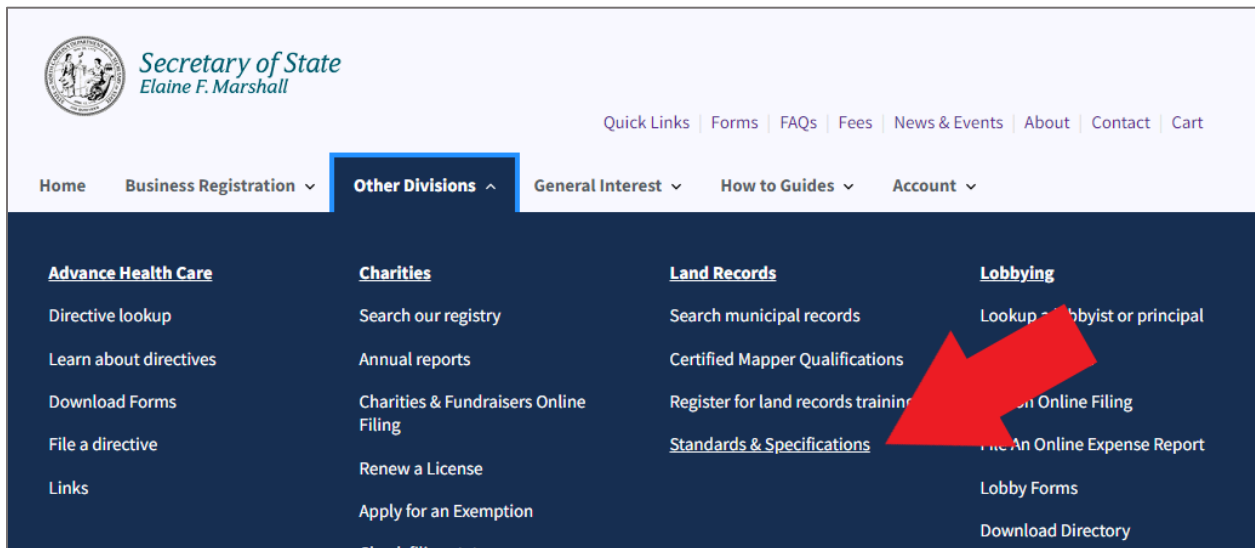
Secretary of State
Elaine F. Marshall

Quick Links | Forms | FAQs | Fees | News & Events | About | Contact | Cart

Home Business Registration Other Divisions General Interest How to Guides Account

Advance Health Care
Directive lookup
Learn about directives
Download Forms
File a directive
Links

Charities
Search our registry
Annual reports
Charities & Fundraisers Online Filing
Renew a License
Apply for an Exemption
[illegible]

Land Records
Search municipal records
Certified Mapper Qualifications
Register for land records trainin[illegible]
Standards & Specifications

Lobbying
Lookup a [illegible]bbyist or principal
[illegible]
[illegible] Online Filing
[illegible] An Online Expense Report
Lobby Forms
Download Directory